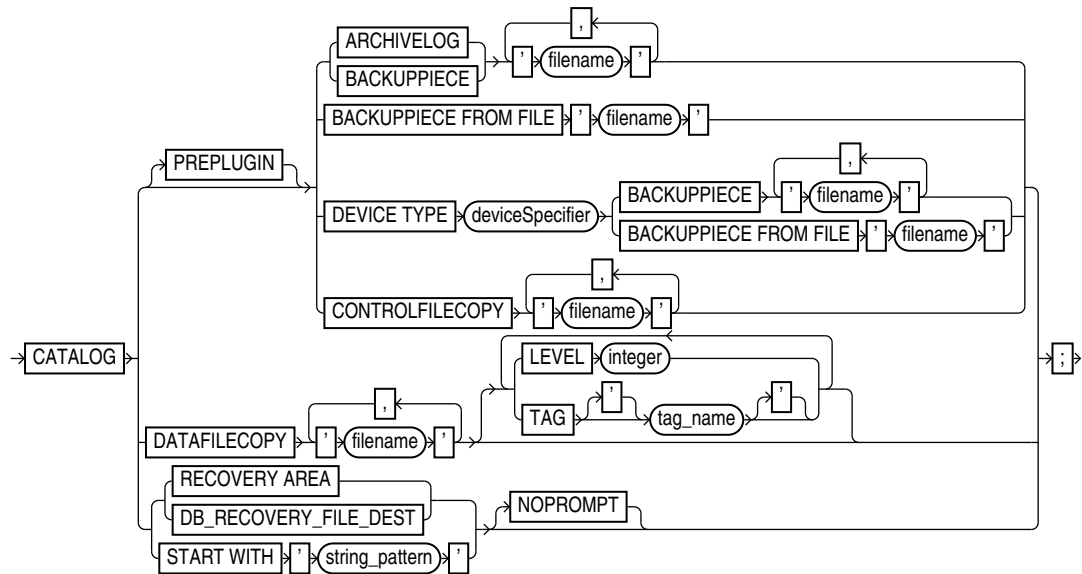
CATALOG
PREPLUGIN
ARCHIVELOG
BACKUPPIECE
,
'
filename
'
BACKUPPIECE FROM FILE
'
filename
'
DEVICE TYPE
deviceSpecifier
BACKUPPIECE
,
'
filename
'
BACKUPPIECE FROM FILE
'
filename
'
CONTROLFILECOPY
,
'
filename
'
DATAFILECOPY
,
'
filename
'
LEVEL
integer
TAG
'
tag_name
'
RECOVERY AREA
DB_RECOVERY_FILE_DEST
START WITH
'
string_pattern
'
NOPROMPT
;